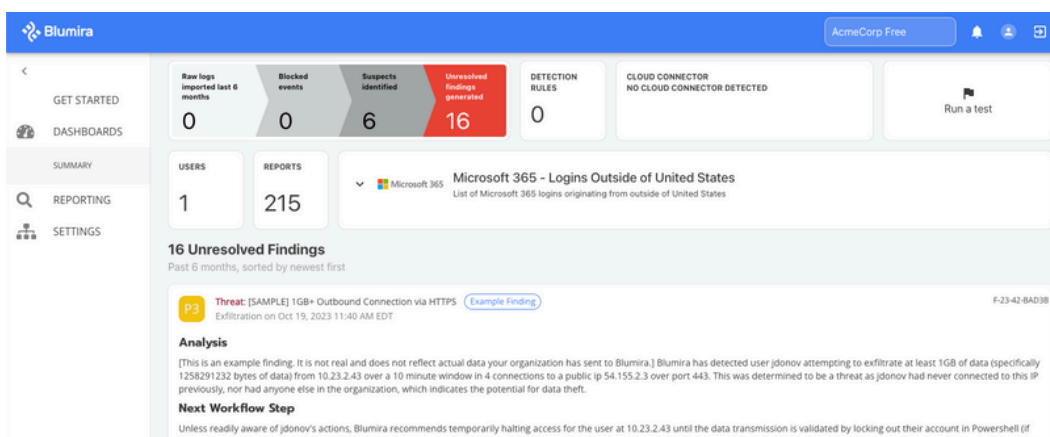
Blumira

AcmeCorp Free

<

GET STARTED

DASHBOARDS

SUMMARY

REPORTING

SETTINGS

Raw logs imported last 6 months
0

Blocked events
0

Suspects identified
6

Unresolved findings generated
16

DETECTION RULES
0

CLOUD CONNECTOR
NO CLOUD CONNECTOR DETECTED

Run a test

USERS
1

REPORTS
215

Microsoft 365
Microsoft 365 - Logins Outside of United States
List of Microsoft 365 logins originating from outside of United States

16 Unresolved Findings
Past 6 months, sorted by newest first

P3
Threat: [SAMPLE] 1GB+ Outbound Connection via HTTPS Example Finding
Exfiltration on Oct 19, 2023 11:40 AM EDT

F-23-42-BAD3B

Analysis

[This is an example finding. It is not real and does not reflect actual data your organization has sent to Blumira.] Blumira has detected user jdonov attempting to exfiltrate at least 1GB of data (specifically 1258291232 bytes of data) from 10.23.2.43 over a 10 minute window in 4 connections to a public ip 54.155.2.3 over port 443. This was determined to be a threat as jdonov had never connected to this IP previously, nor had anyone else in the organization, which indicates the potential for data theft.

Next Workflow Step

Unless readily aware of jdonov's actions, Blumira recommends temporarily halting access for the user at 10.23.2.43 until the data transmission is validated by locking out their account in Powershell (if